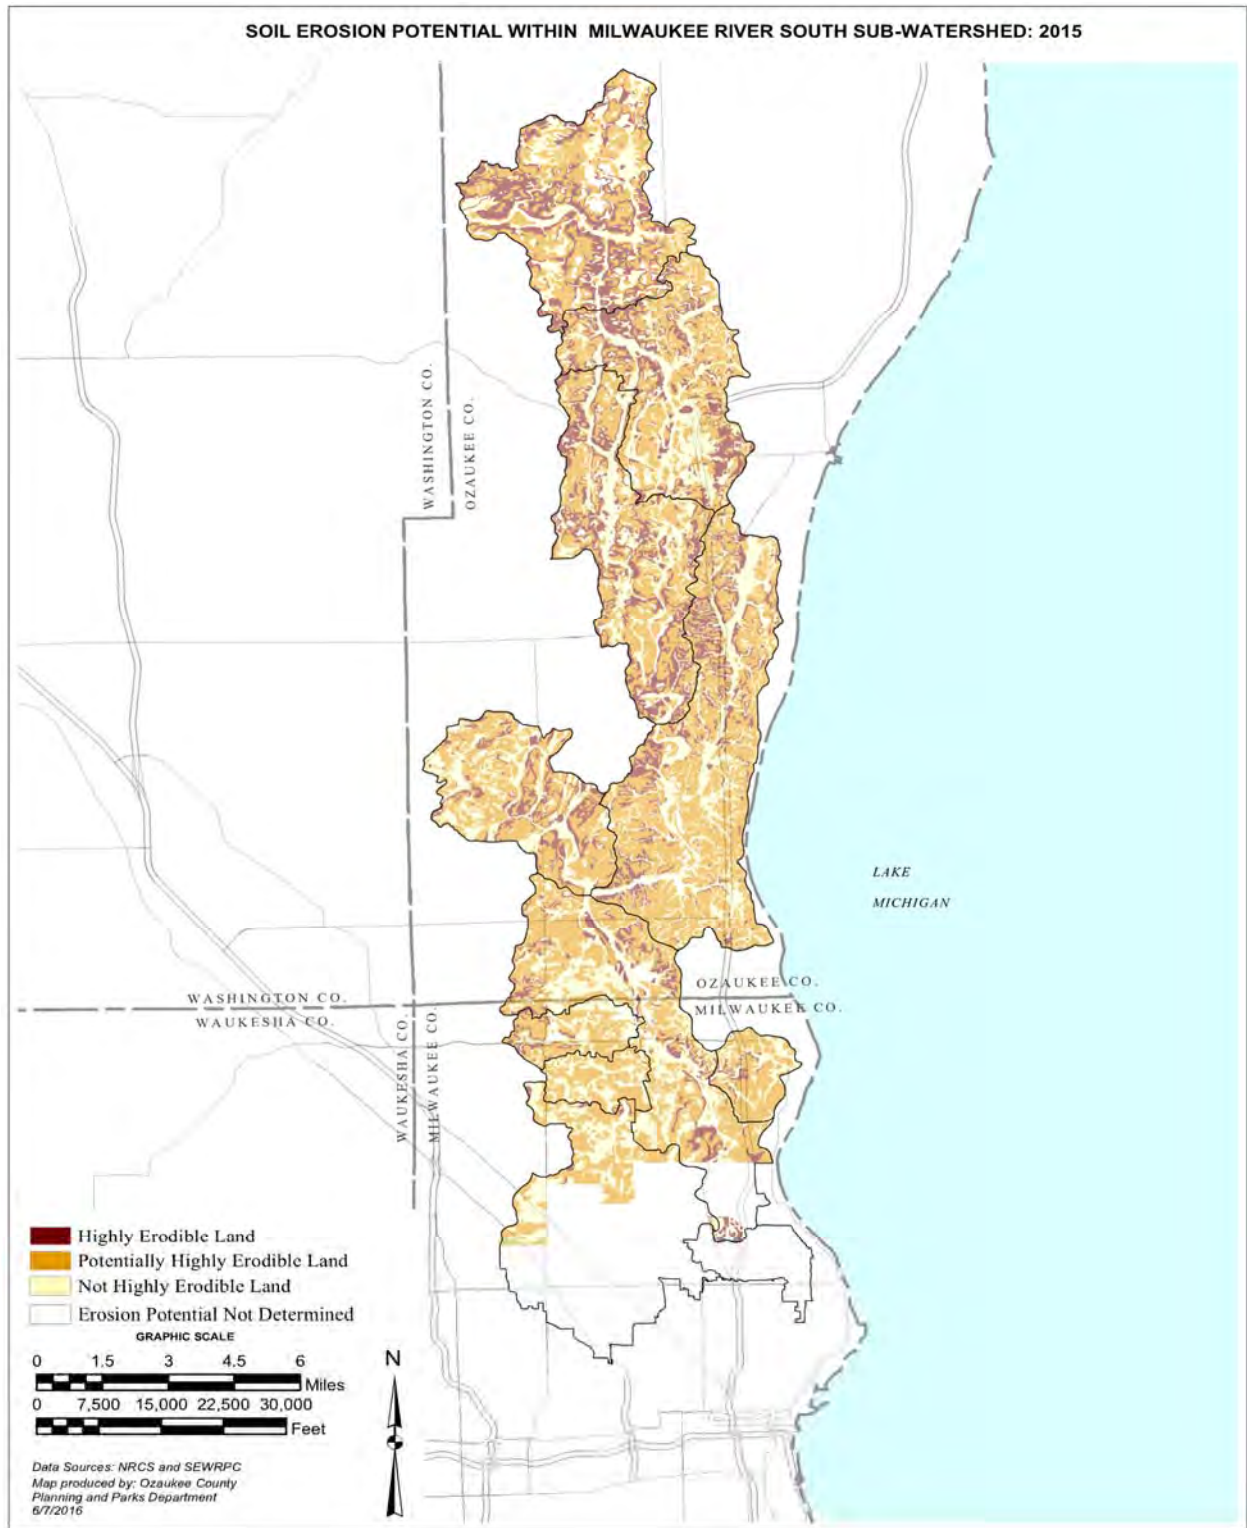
SOIL EROSION POTENTIAL WITHIN MILWAUKEE RIVER SOUTH SUB-WATERSHED: 2015

WASHINGTON CO.
OZAUKEE CO.

LAKE MICHIGAN

WASHINGTON CO.
WAUKESHA CO.
WAUKESHA CO.
MILWAUKEE CO.
OZAUKEE CO.
MILWAUKEE CO.

Highly Erodible Land
Potentially Highly Erodible Land
Not Highly Erodible Land
Erosion Potential Not Determined

GRAPHIC SCALE
0 1.5 3 4.5 6 Miles
0 7,500 15,000 22,500 30,000 Feet

N

Data Sources: NRCS and SEWRPC
Map produced by: Ozaukee County Planning and Parks Department
6/7/2016